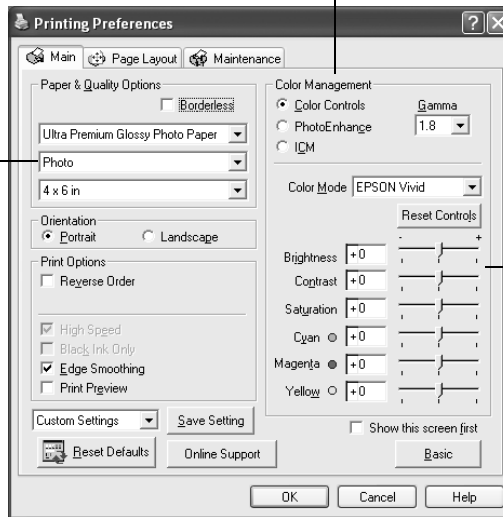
Printing Preferences

?

X

Main

Page Layout

Maintenance

Paper & Quality Options

Borderless

Ultra Premium Glossy Photo Paper

Photo

4 x 6 in

Orientation

Portrait

Landscape

Print Options

Reverse Order

High Speed

Black Ink Only

Edge Smoothing

Print Preview

Custom Settings

Save Setting

Reset Defaults

Online Support

Color Management

Color Controls

PhotoEnhance

ICM

Gamma

1.8

Color Mode

EPSON Vivid

Reset Controls

-

+

Brightness

+0

Contrast

+0

Saturation

+0

Cyan

+0

Magenta

+0

Yellow

+0

Show this screen first

Basic

OK

Cancel

Help